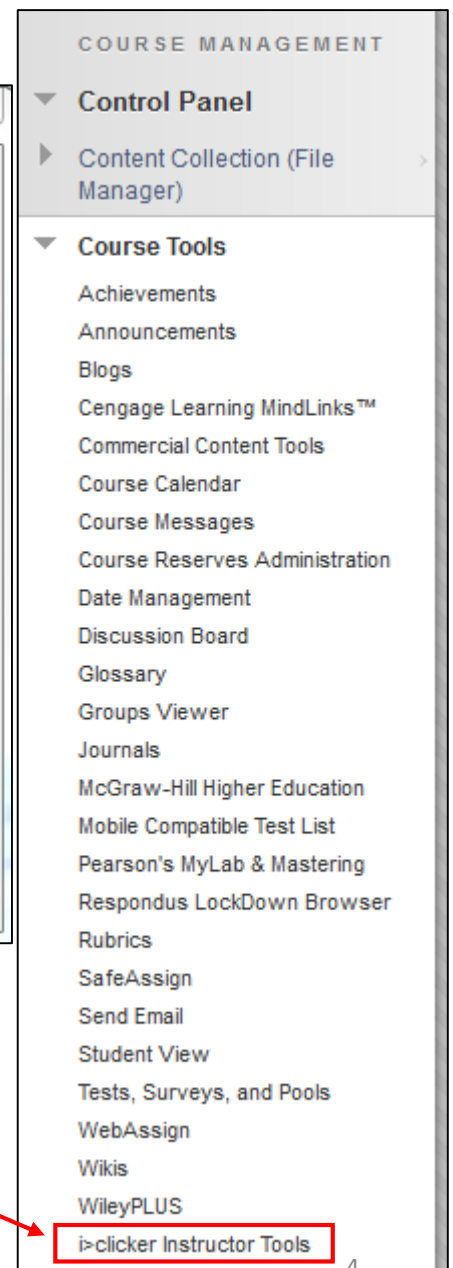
COURSE MANAGEMENT

Control Panel

Content Collection (File Manager)

Course Tools

Achievements
Announcements
Blogs
Cengage Learning MindLinks™
Commercial Content Tools
Course Calendar
Course Messages
Course Reserves Administration
Date Management
Discussion Board
Glossary
Groups Viewer
Journals
McGraw-Hill Higher Education
Mobile Compatible Test List
Pearson's MyLab & Mastering
Respondus LockDown Browser
Rubrics
SafeAssign
Send Email
Student View
Tests, Surveys, and Pools
WebAssign
Wikis
WileyPLUS
i>clicker Instructor Tools

4